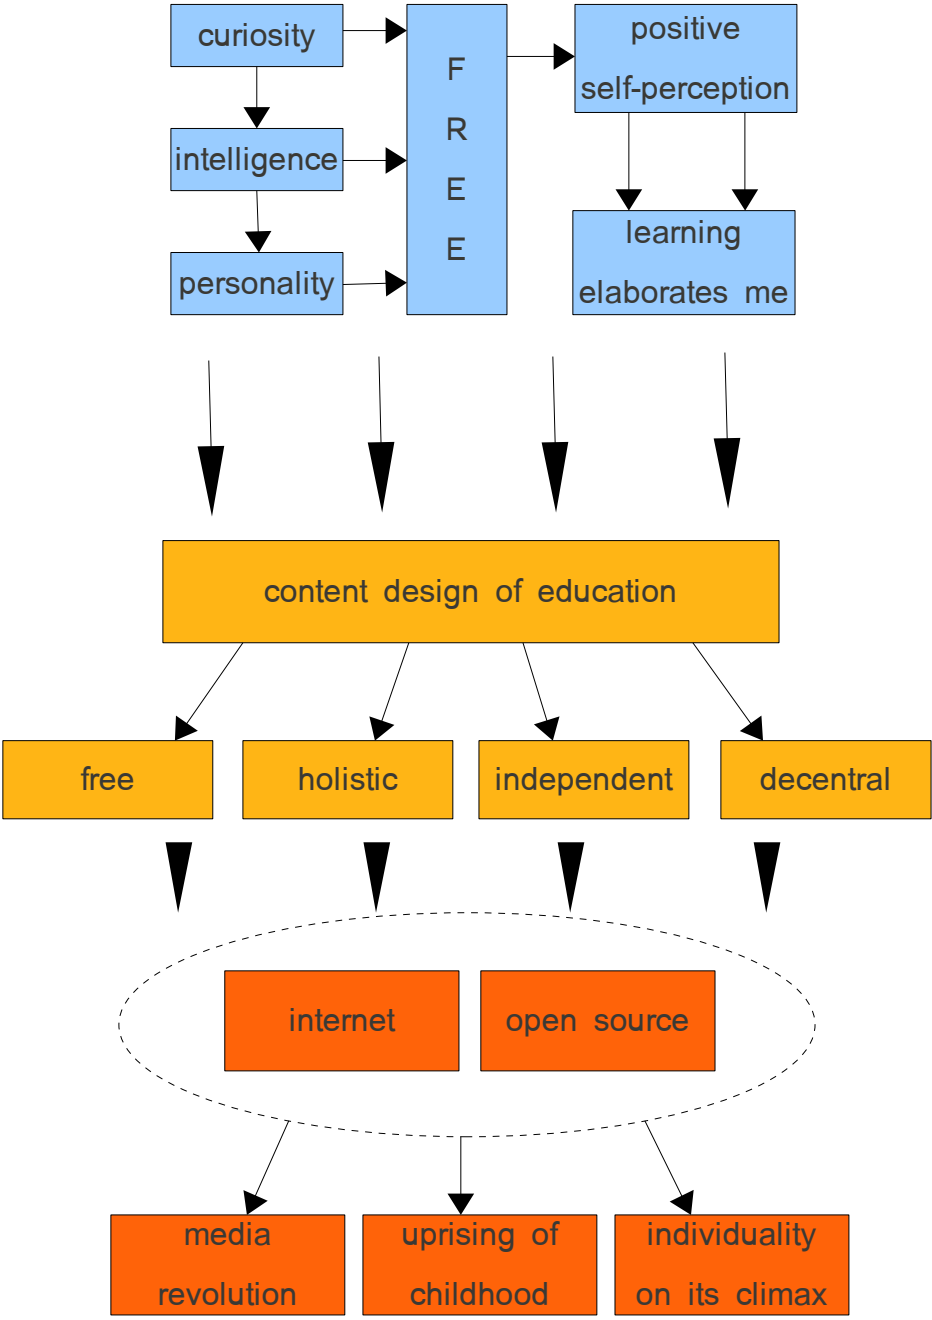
curiosity

intelligence

personality

F
R
E
E

positive self-perception

learning elaborates me

content design of education

free

holistic

independent

decentral

internet

open source

media revolution

uprising of childhood

individuality on its climax